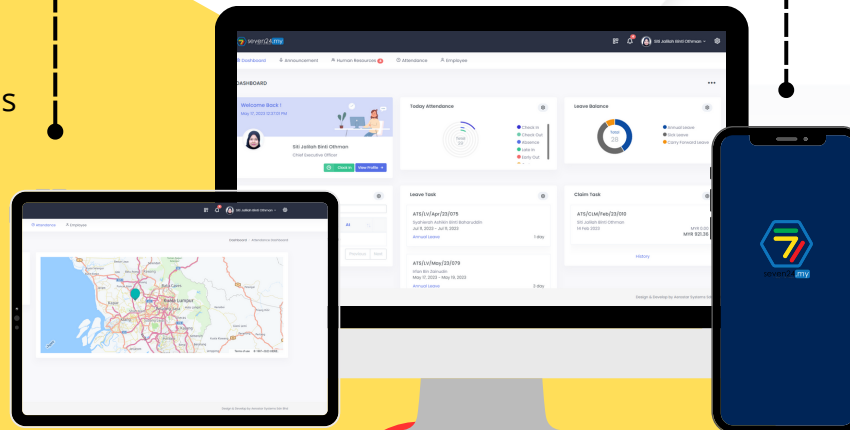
s

seven24.my

Siti Jalilah Binti Othman

Dashboard Announcement Human Resources Attendance Employee

DASHBOARD

Welcome Back !
May 17, 2023 12:17:03 PM

Siti Jalilah Binti Othman
Chief Executive Officer

Check In View Profile

Today Attendance

Total
37

Check In
Check Out
Absence
Late In
Early Out

Leave Balance

Total
26

Annual Leave
Sick Leave
Carry Forward Leave

Leave Task

ATS/LV/Apr/23/075
Syahirah Adilah Binti Baharuddin
Jul 5, 2023 - Jul 5, 2023
Annual Leave 1 day

ATS/LV/May/23/079
Irfan Bin Zainudin
May 17, 2023 - May 19, 2023
Annual Leave 3 day

Claim Task

ATS/CLM/Feb/23/010
Siti Jalilah Binti Othman
14 Feb 2023
MYR 82.36

History

Design & Develop by Annazee Systems Sdn Bhd

Attendance Employee

Siti Jalilah Binti Othman

Dashboard > Attendance Dashboard

Kuala Lumpur

Design & Develop by Annazee Systems Sdn Bhd

seven24.my